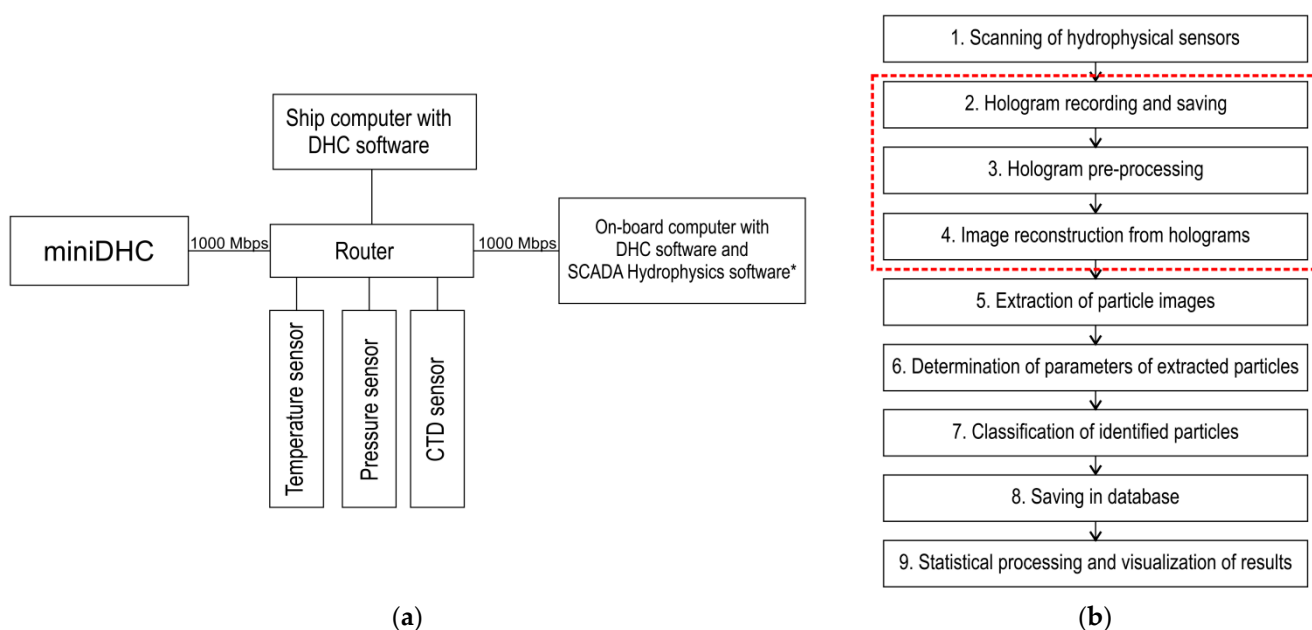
Ship computer with DHC software

miniDHC

1000 Mbps

Router

1000 Mbps

On-board computer with DHC software and SCADA Hydrophysics software*

Temperature sensor

Pressure sensor

CTD sensor

(a)

1. Scanning of hydrophysical sensors

2. Hologram recording and saving

3. Hologram pre-processing

4. Image reconstruction from holograms

5. Extraction of particle images

6. Determination of parameters of extracted particles

7. Classification of identified particles

8. Saving in database

9. Statistical processing and visualization of results

(b)